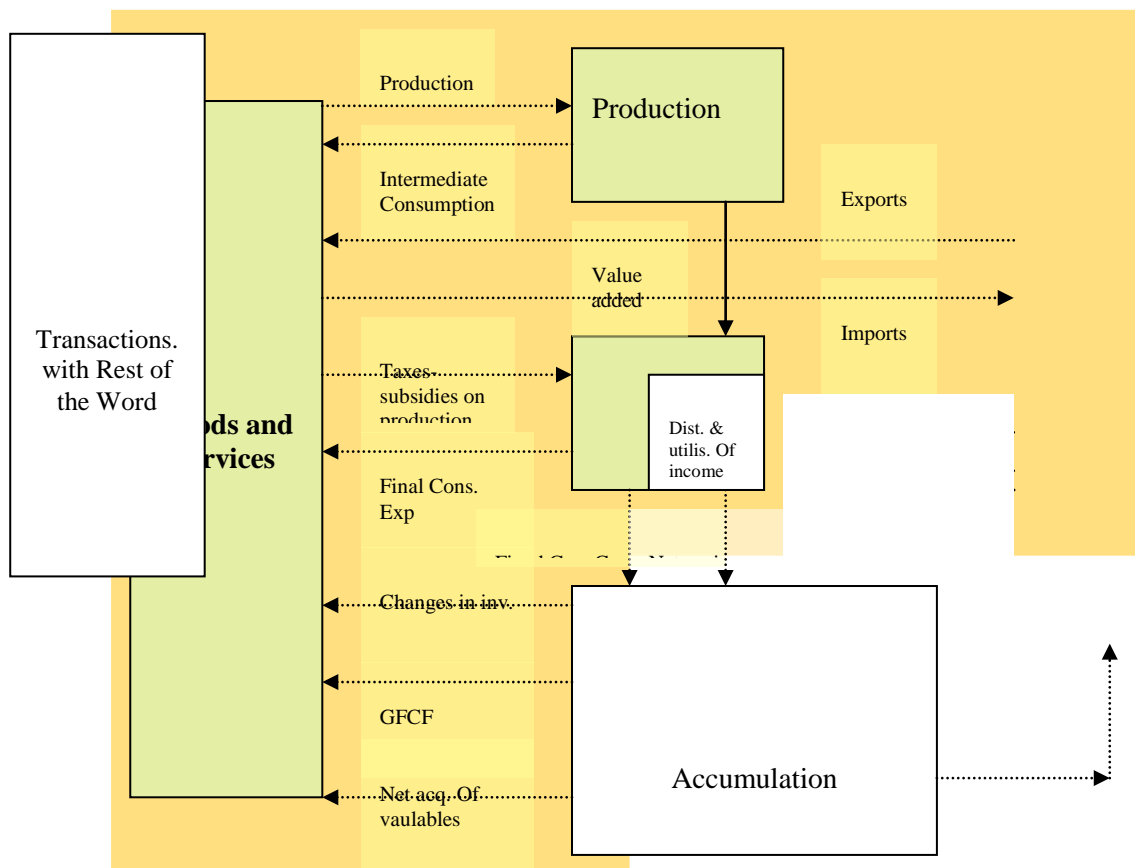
Transactions. with Rest of the Word

Production

Production

Intermediate Consumption

Exports

Value added

Imports

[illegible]ods and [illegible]rvices

Taxes-subsidies on production

Dist. & utilis. Of income

Final Cons. Exp

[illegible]

Changes in inv.

GFCF

Accumulation

Net acq. Of vaulables